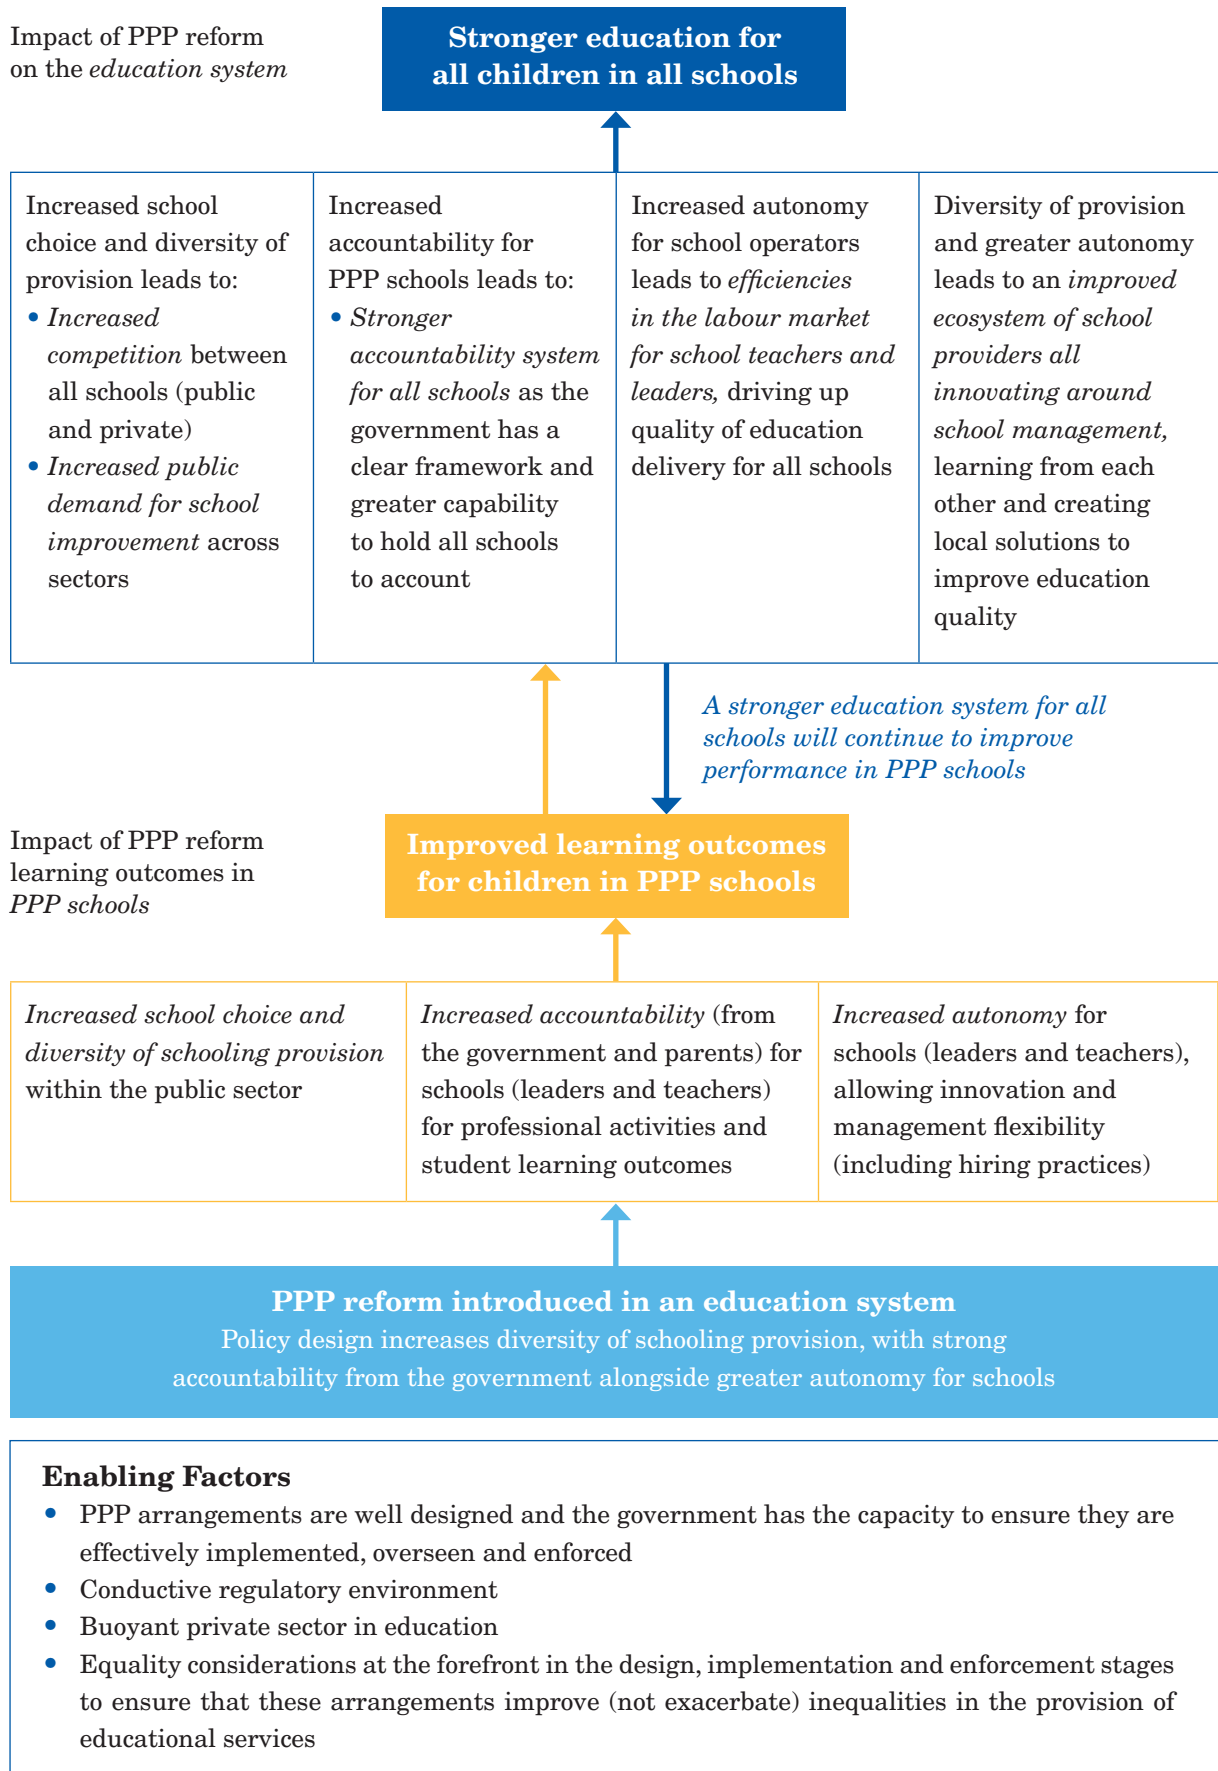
Impact of PPP reform on the *education system*

Stronger education for all children in all schools

Increased school choice and diversity of provision leads to:
• *Increased competition* between all schools (public and private)
• *Increased public demand for school improvement* across sectors

Increased accountability for PPP schools leads to:
• *Stronger accountability system for all schools* as the government has a clear framework and greater capability to hold all schools to account

Increased autonomy for school operators leads to *efficiencies in the labour market for school teachers and leaders,* driving up quality of education delivery for all schools

Diversity of provision and greater autonomy leads to an *improved ecosystem of school providers all innovating around school management,* learning from each other and creating local solutions to improve education quality

*A stronger education system for all schools will continue to improve performance in PPP schools*

Impact of PPP reform learning outcomes in *PPP schools*

Improved learning outcomes for children in PPP schools

*Increased school choice and diversity of schooling provision* within the public sector

*Increased accountability* (from the government and parents) for schools (leaders and teachers) for professional activities and student learning outcomes

*Increased autonomy* for schools (leaders and teachers), allowing innovation and management flexibility (including hiring practices)

PPP reform introduced in an education system
Policy design increases diversity of schooling provision, with strong accountability from the government alongside greater autonomy for schools

Enabling Factors
• PPP arrangements are well designed and the government has the capacity to ensure they are effectively implemented, overseen and enforced
• Conductive regulatory environment
• Buoyant private sector in education
• Equality considerations at the forefront in the design, implementation and enforcement stages to ensure that these arrangements improve (not exacerbate) inequalities in the provision of educational services